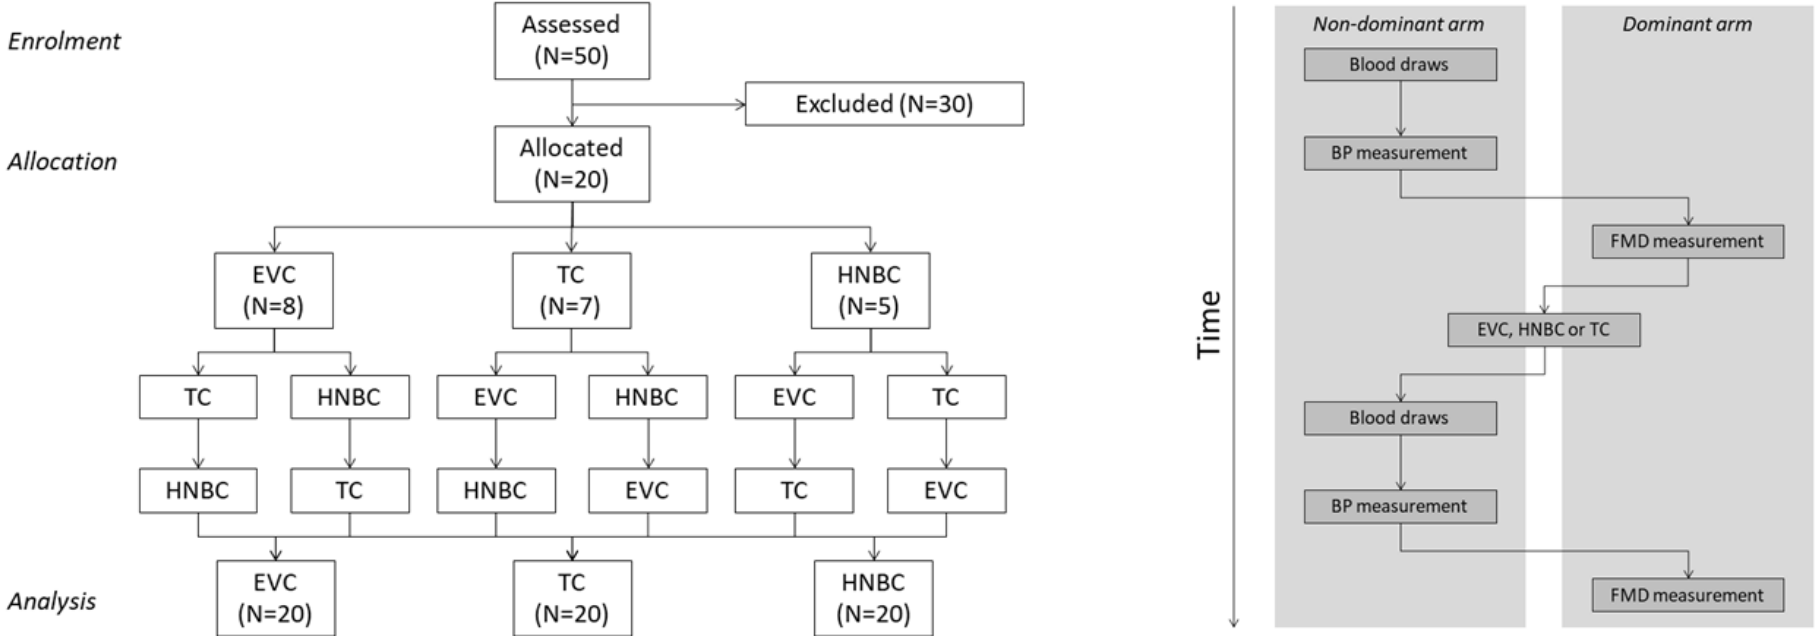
Enrolment

Assessed (N=50)

Excluded (N=30)

Allocation

Allocated (N=20)

EVC (N=8)

TC (N=7)

HNBC (N=5)

TC

HNBC

EVC

HNBC

EVC

TC

HNBC

TC

HNBC

EVC

TC

EVC

Analysis

EVC (N=20)

TC (N=20)

HNBC (N=20)

Time

Non-dominant arm

Dominant arm

Blood draws

BP measurement

FMD measurement

EVC, HNBC or TC

Blood draws

BP measurement

FMD measurement